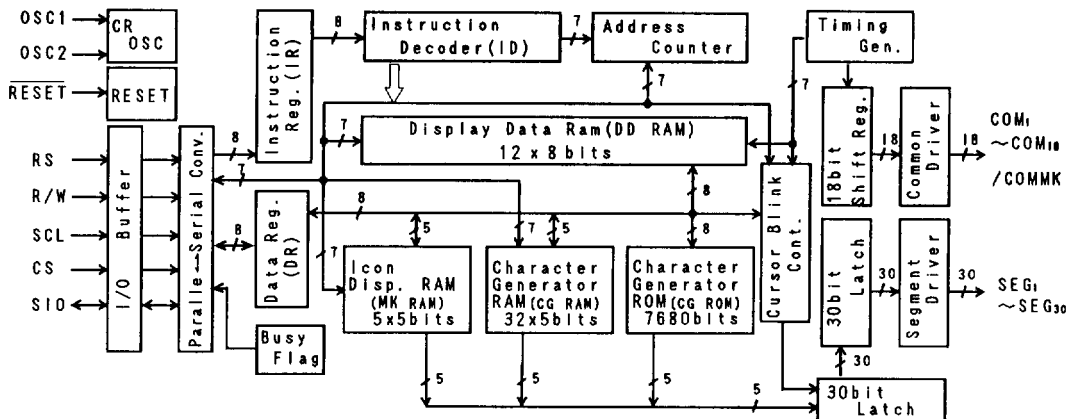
OSC1
OSC2
$\overline{RESET}$
CR OSC
RESET
RS
R/W
SCL
CS
SIO
Buffer
I/O
Paralle↔Serial Conv.
8
Instruction Reg.(IR)
8
Instruction Decoder(ID)
7
Address Counter
7
Timing Gen.
7
Display Data Ram(DD RAM) 12 x 8bits
7
8
Data Reg. (DR)
8
7
5
7
5
8
8
Icon Disp. RAM (MK RAM) 5x5bits
Character Generator RAM(CG RAM) 32x5bits
Character Generator ROM(CG ROM) 7680bits
Busy Flag
Cursor Blink Cont.
18bit Shift Reg.
18
Common Driver
18
COM$_1$ ~COM$_{18}$ /COMMK
30bit Latch
30
Segment Driver
30
SEG$_1$ ~SEG$_{30}$
30
5
5
5
5
30bit Latch